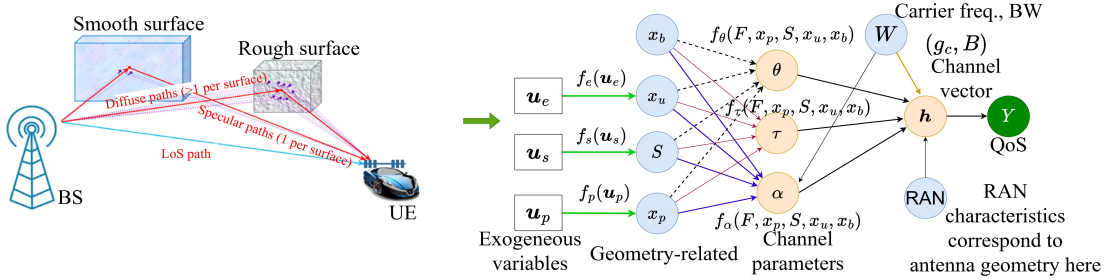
Smooth surface

Rough surface

Diffuse paths (>1 per surface)

Specular paths (1 per surface)

LoS path

BS

UE

$\boldsymbol{u}_e$

$\boldsymbol{u}_s$

$\boldsymbol{u}_p$

Exogeneous variables

$f_e(\boldsymbol{u}_e)$

$f_s(\boldsymbol{u}_s)$

$f_p(\boldsymbol{u}_p)$

$x_b$

$x_u$

$S$

$x_p$

Geometry-related

$f_\theta(F, x_p, S, x_u, x_b)$

$f_\tau(F, x_p, S, x_u, x_b)$

$f_\alpha(F, x_p, S, x_u, x_b)$

$\theta$

$\tau$

$\alpha$

Channel parameters

$W$

Carrier freq., BW

$(g_c, B)$

Channel vector

$\boldsymbol{h}$

$Y$

QoS

RAN

RAN characteristics correspond to antenna geometry here